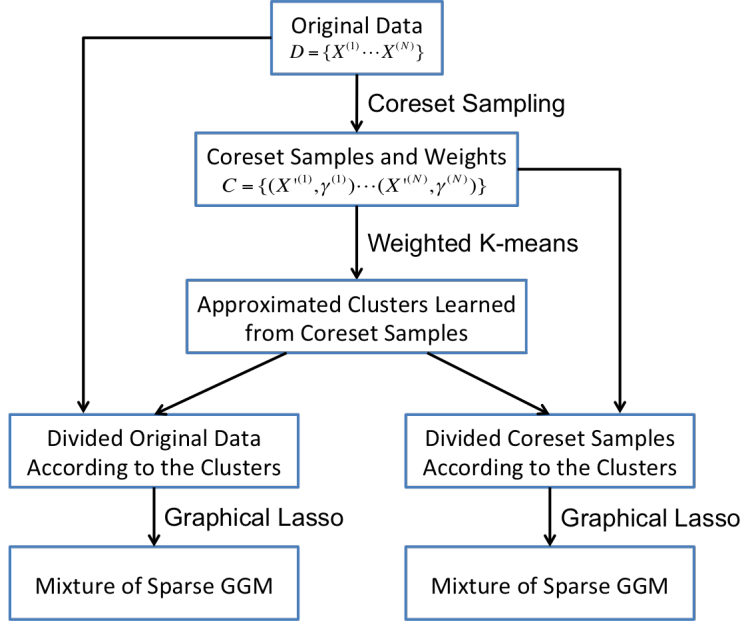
Original Data
$D = \{X^{(1)} \cdots X^{(N)}\}$

Coreset Sampling

Coreset Samples and Weights
$C = \{(X'^{(1)}, \gamma^{(1)}) \cdots (X'^{(N)}, \gamma^{(N)})\}$

Weighted K-means

Approximated Clusters Learned from Coreset Samples

Divided Original Data According to the Clusters

Divided Coreset Samples According to the Clusters

Graphical Lasso

Graphical Lasso

Mixture of Sparse GGM

Mixture of Sparse GGM